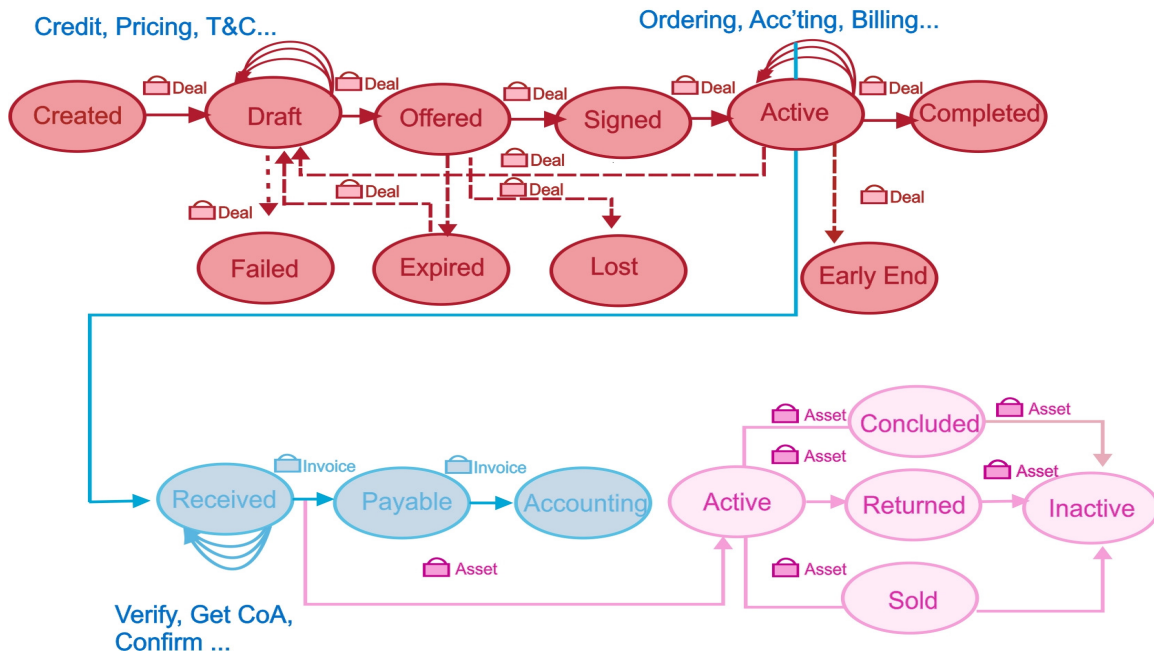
Credit, Pricing, T&C...

Ordering, Acc'ting, Billing...

Deal

Deal

Deal

Deal

Deal

Created

Draft

Offered

Signed

Active

Completed

Deal

Deal

Deal

Deal

Deal

Failed

Expired

Lost

Early End

Asset

Concluded

Asset

Asset

Asset

Invoice

Invoice

Received

Payable

Accounting

Active

Returned

Inactive

Asset

Asset

Sold

Verify, Get CoA, Confirm ...